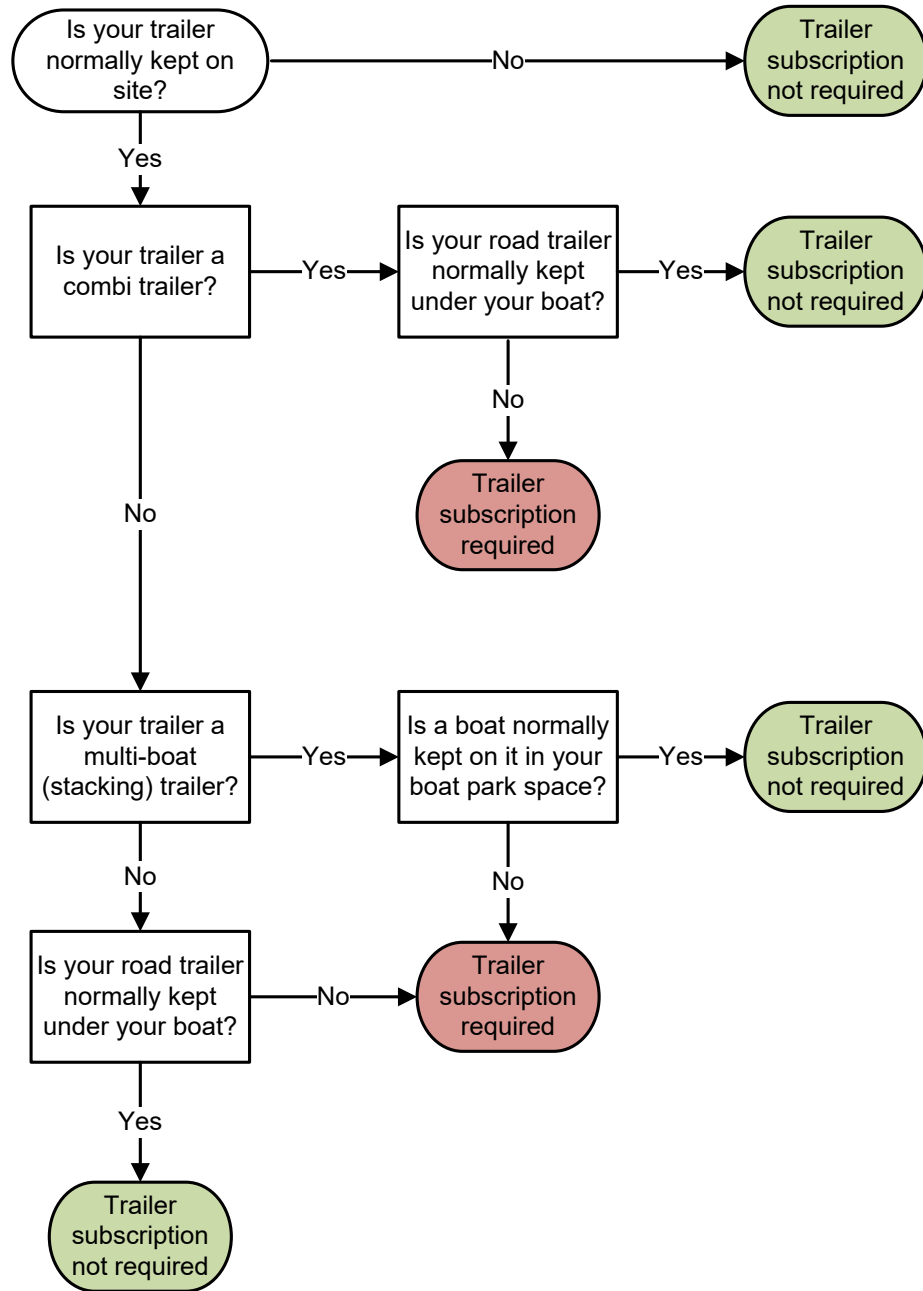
Is your trailer normally kept on site?

No

Trailer subscription not required

Yes

Is your trailer a combi trailer?

Yes

Is your road trailer normally kept under your boat?

Yes

Trailer subscription not required

No

Trailer subscription required

No

Is your trailer a multi-boat (stacking) trailer?

Yes

Is a boat normally kept on it in your boat park space?

Yes

Trailer subscription not required

No

No

Is your road trailer normally kept under your boat?

No

Trailer subscription required

Yes

Trailer subscription not required